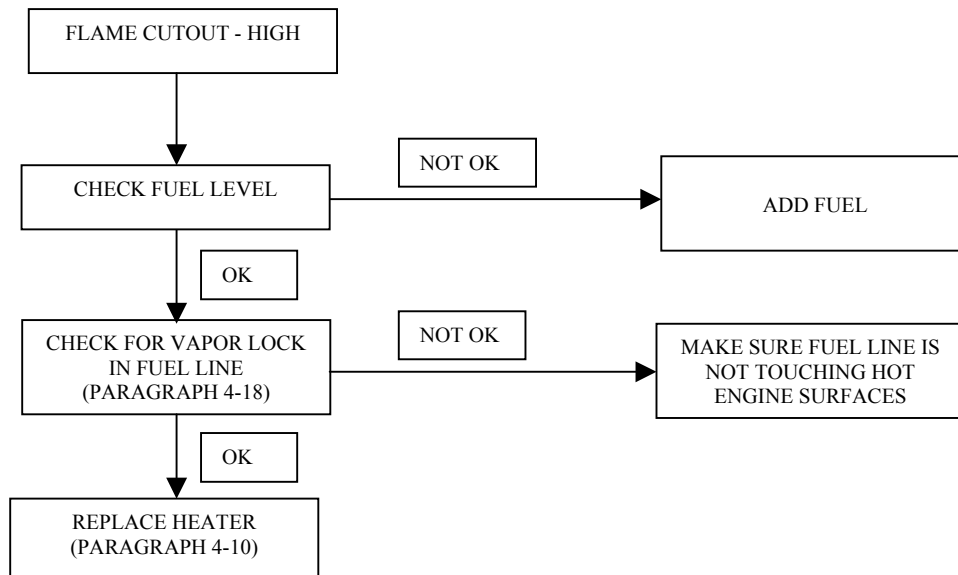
FLAME CUTOUT - HIGH

CHECK FUEL LEVEL

NOT OK

ADD FUEL

OK

CHECK FOR VAPOR LOCK IN FUEL LINE (PARAGRAPH 4-18)

NOT OK

MAKE SURE FUEL LINE IS NOT TOUCHING HOT ENGINE SURFACES

OK

REPLACE HEATER (PARAGRAPH 4-10)